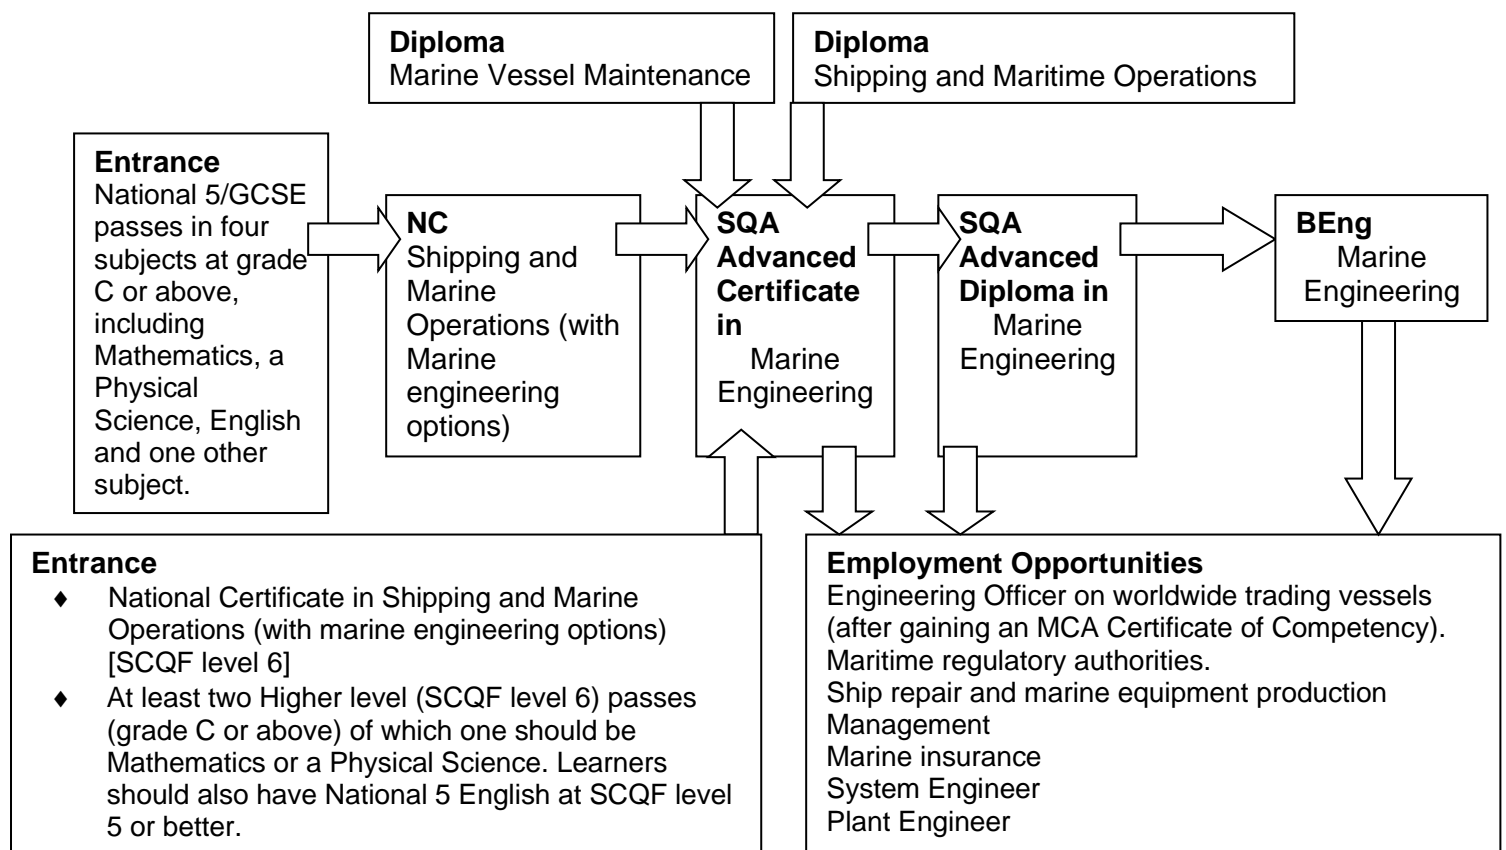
**Diploma**
Marine Vessel Maintenance

**Diploma**
Shipping and Maritime Operations

**Entrance**
National 5/GCSE passes in four subjects at grade C or above, including Mathematics, a Physical Science, English and one other subject.

**NC**
Shipping and Marine Operations (with Marine engineering options)

**SQA Advanced Certificate in**
Marine Engineering

**SQA Advanced Diploma in**
Marine Engineering

**BEng**
Marine Engineering

**Entrance**
- National Certificate in Shipping and Marine Operations (with marine engineering options) [SCQF level 6]
- At least two Higher level (SCQF level 6) passes (grade C or above) of which one should be Mathematics or a Physical Science. Learners should also have National 5 English at SCQF level 5 or better.

**Employment Opportunities**
Engineering Officer on worldwide trading vessels (after gaining an MCA Certificate of Competency).
Maritime regulatory authorities.
Ship repair and marine equipment production
Management
Marine insurance
System Engineer
Plant Engineer